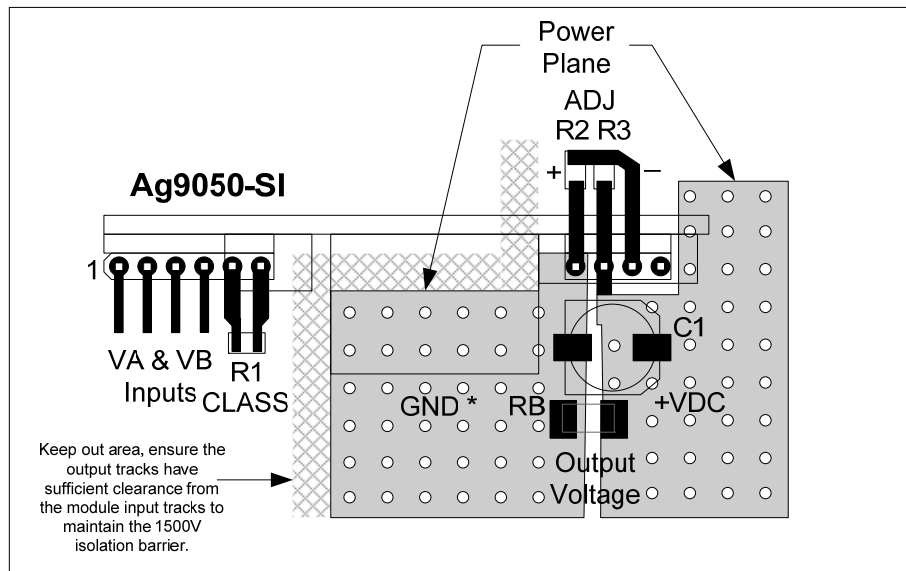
Power Plane

ADJ
R2 R3
+ –

Ag9050-SI

1

VA & VB Inputs

R1 CLASS

C1

GND *

RB

+VDC

Output Voltage

Keep out area, ensure the output tracks have sufficient clearance from the module input tracks to maintain the 1500V isolation barrier.